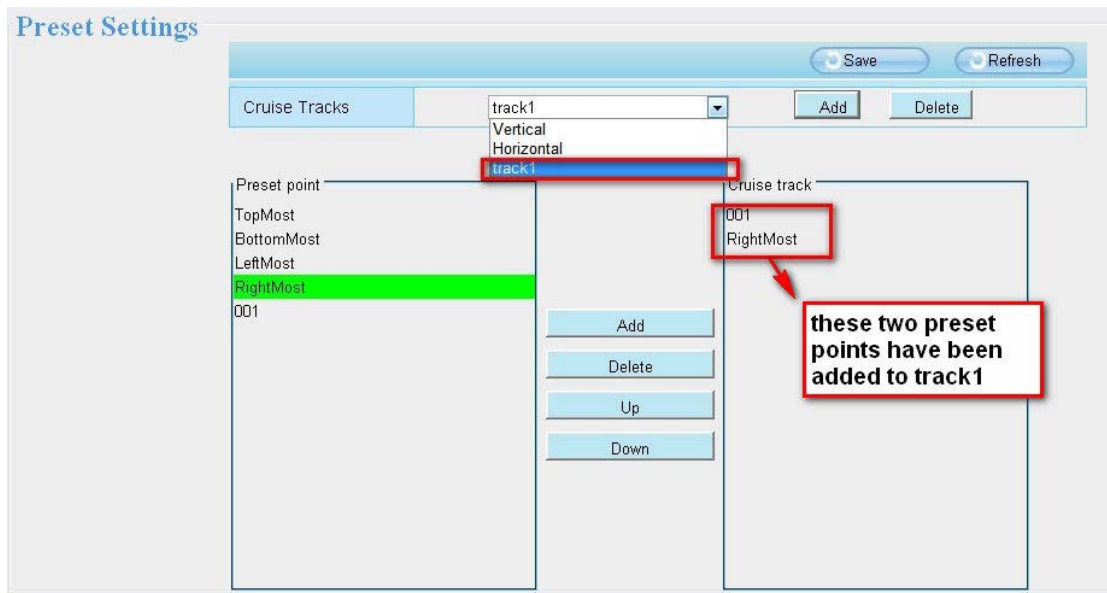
Preset Settings

Save Refresh

Cruise Tracks track1 Add Delete

Vertical
Horizontal
track1

Preset point
TopMost
BottomMost
LeftMost
RightMost
001

Add
Delete
Up
Down

Cruise track
001
RightMost

these two preset points have been added to track1